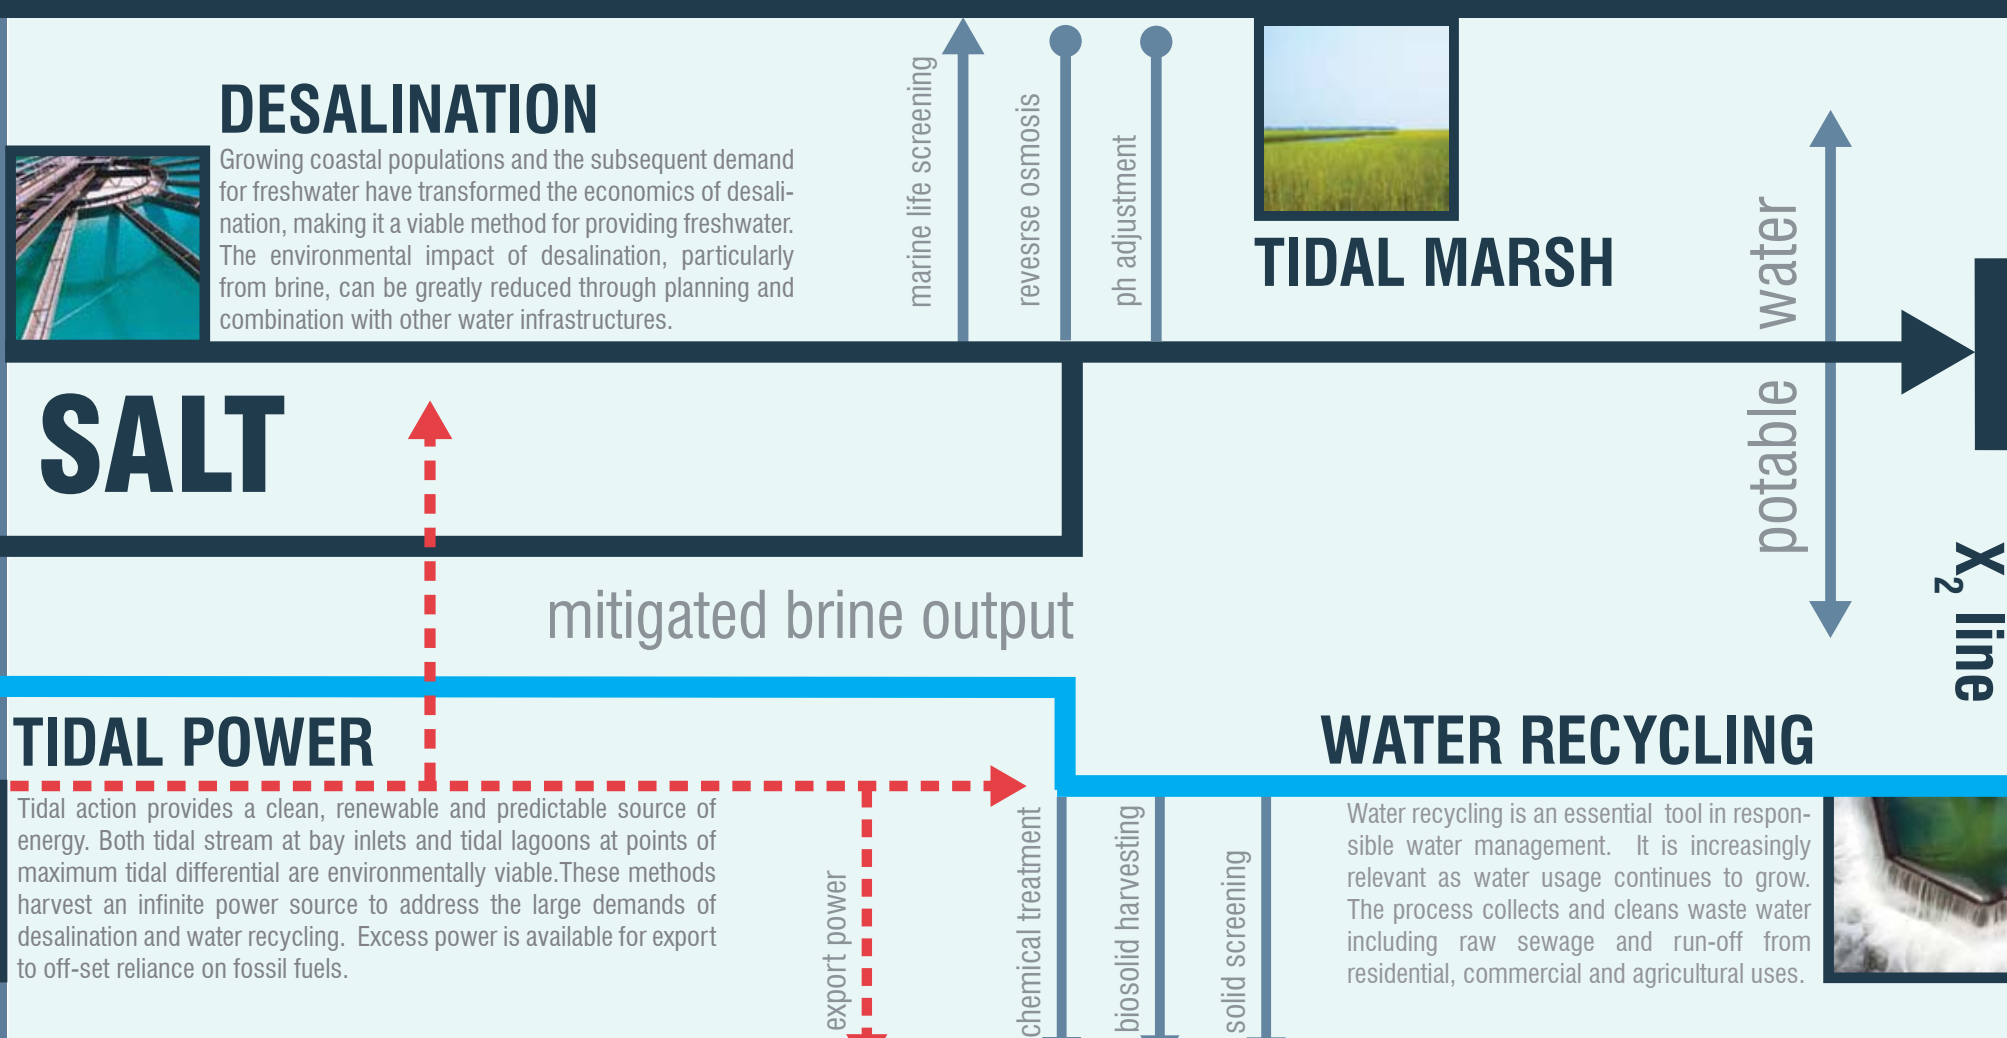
DESALINATION

Growing coastal populations and the subsequent demand for freshwater have transformed the economics of desalination, making it a viable method for providing freshwater. The environmental impact of desalination, particularly from brine, can be greatly reduced through planning and combination with other water infrastructures.

marine life screening

revesrse osmosis

ph adjustment

TIDAL MARSH

potable water

SALT

mitigated brine output

$X_2$ line

TIDAL POWER

Tidal action provides a clean, renewable and predictable source of energy. Both tidal stream at bay inlets and tidal lagoons at points of maximum tidal differential are environmentally viable.These methods harvest an infinite power source to address the large demands of desalination and water recycling. Excess power is available for export to off-set reliance on fossil fuels.

export power

chemical treatment

biosolid harvesting

solid screening

WATER RECYCLING

Water recycling is an essential tool in responsible water management. It is increasingly relevant as water usage continues to grow. The process collects and cleans waste water including raw sewage and run-off from residential, commercial and agricultural uses.